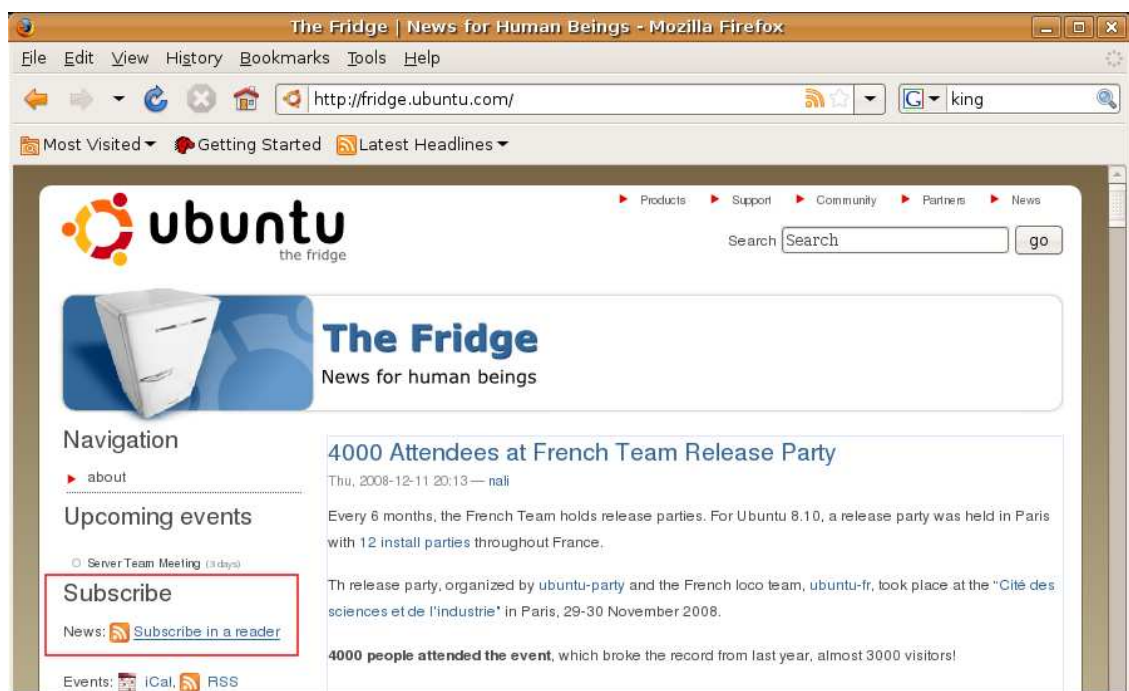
The Fridge | News for Human Beings - Mozilla Firefox

File Edit View History Bookmarks Tools Help

http://fridge.ubuntu.com/

king

Most Visited Getting Started Latest Headlines

ubuntu
the fridge

Products Support Community Partners News

Search Search go

The Fridge
News for human beings

Navigation

about

Upcoming events

Server Team Meeting (3 days)

Subscribe

News: Subscribe in a reader

Events: iCal, RSS

4000 Attendees at French Team Release Party

Thu, 2008-12-11 20:13 — nali

Every 6 months, the French Team holds release parties. For Ubuntu 8.10, a release party was held in Paris with 12 install parties throughout France.

Th release party, organized by ubuntu-party and the French loco team, ubuntu-fr, took place at the "Cité des sciences et de l'industrie" in Paris, 29-30 November 2008.

4000 people attended the event, which broke the record from last year, almost 3000 visitors!